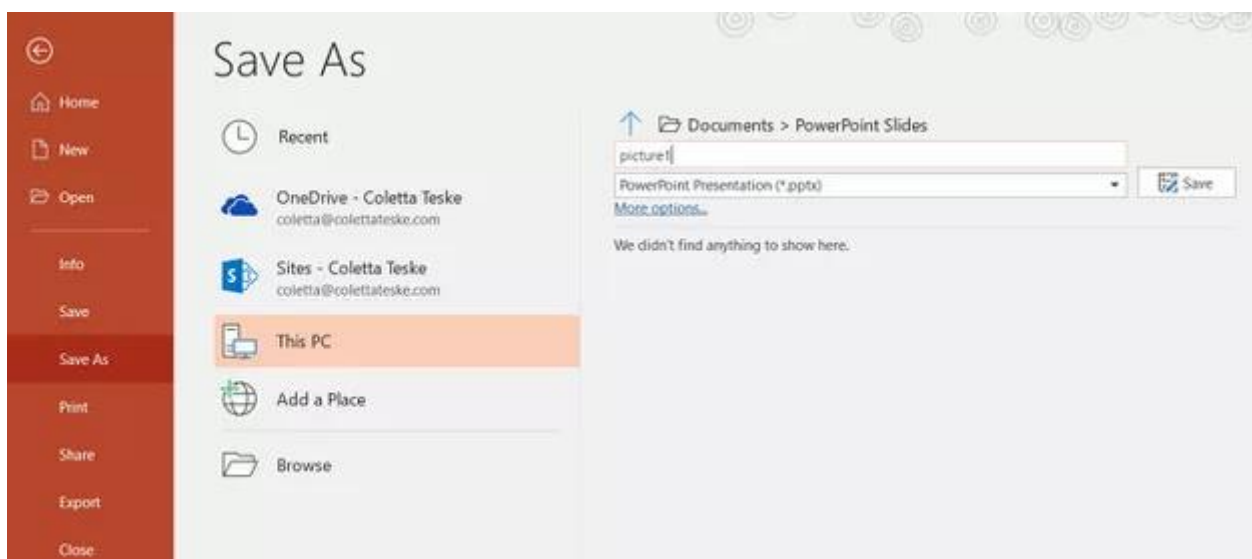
Home

New

Open

Info

Save

Save As

Print

Share

Export

Close

Save As

Recent

OneDrive - Coletta Teske
coletta@colettateske.com

Sites - Coletta Teske
coletta@colettateske.com

This PC

Add a Place

Browse

Documents > PowerPoint Slides

picture1

PowerPoint Presentation (*.pptx)

Save

More options...

We didn't find anything to show here.